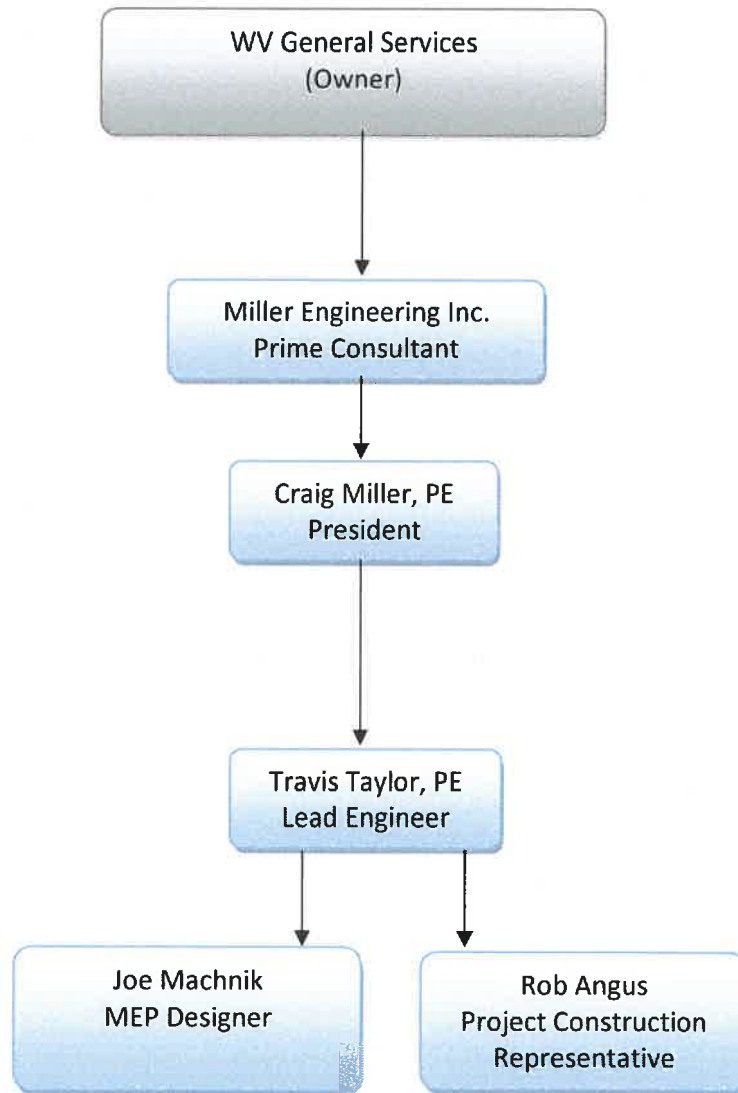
WV General Services
(Owner)

Miller Engineering Inc.
Prime Consultant

Craig Miller, PE
President

Travis Taylor, PE
Lead Engineer

Joe Machnik
MEP Designer

Rob Angus
Project Construction
Representative